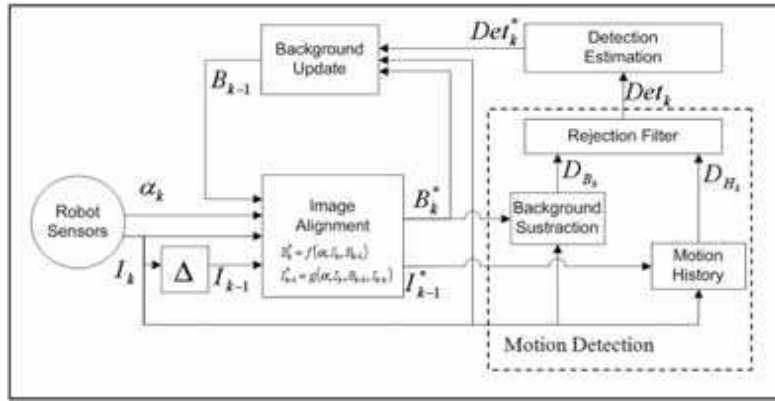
$Det_k^*$

Detection Estimation

Background Update

$B_{k-1}$

$Det_k$

Rejection Filter

$\alpha_k$

Robot Sensors

Image Alignment

$B_k^* = f(\alpha, I_k, B_{k-1})$

$I_{k-1}^* = g(\alpha, I_k, B_{k-1}, I_{k-1})$

$B_k^*$

$D_{B_k}$

$D_{H_k}$

Background Sustraction

$I_k$

$\Delta$

$I_{k-1}$

$I_{k-1}^*$

Motion History

Motion Detection